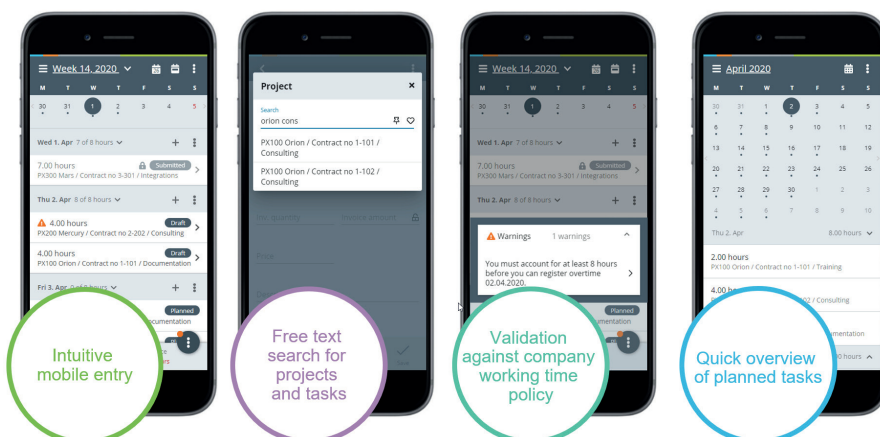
Week 14, 2020
M T W T F S S
30 31 1 2 3 4 5
Wed 1. Apr 7 of 8 hours
7.00 hours Submitted
PX300 Mars / Contract no 3-301 / Integrations
Thu 2. Apr 8 of 8 hours
4.00 hours Draft
PX200 Mercury / Contract no 2-202 / Consulting
4.00 hours Draft
PX100 Orion / Contract no 1-101 / Documentation
Fri 3. Apr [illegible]
Planned
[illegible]ocumentation

Intuitive mobile entry

Project
Search
orion cons
PX100 Orion / Contract no 1-101 / Consulting
PX100 Orion / Contract no 1-102 / Consulting

Free text search for projects and tasks

Week 14, 2020
M T W T F S S
30 31 1 2 3 4 5
Wed 1. Apr 7 of 8 hours
7.00 hours Submitted
PX300 Mars / Contract no 3-301 / Integrations
Thu 2. Apr 8 of 8 hours
Warnings 1 warnings
You must account for at least 8 hours before you can register overtime 02.04.2020.
Planned
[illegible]umentation

Validation against company working time policy

April 2020
M T W T F S S
30 31 1 2 3 4 5
6 7 8 9 10 11 12
13 14 15 16 17 18 19
20 21 22 23 24 25 26
27 28 29 30 1 2 3
4 5 6 7 8 9 10
Thu 2. Apr 8.00 hours
2.00 hours
PX100 Orion / Contract no 1-101 / Training
4.00 hou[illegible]
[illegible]02 / Consulting
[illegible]mentation
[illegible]0 hours

Quick overview of planned tasks